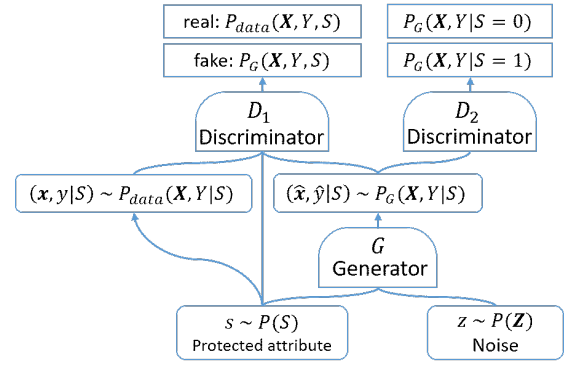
real: $P_{data}(\boldsymbol{X}, Y, S)$

fake: $P_G(\boldsymbol{X}, Y, S)$

$P_G(\boldsymbol{X}, Y|S=0)$

$P_G(\boldsymbol{X}, Y|S=1)$

$D_1$
Discriminator

$D_2$
Discriminator

$(\boldsymbol{x}, y|S) \sim P_{data}(\boldsymbol{X}, Y|S)$

$(\hat{\boldsymbol{x}}, \hat{y}|S) \sim P_G(\boldsymbol{X}, Y|S)$

$G$
Generator

$s \sim P(S)$
Protected attribute

$z \sim P(\boldsymbol{Z})$
Noise